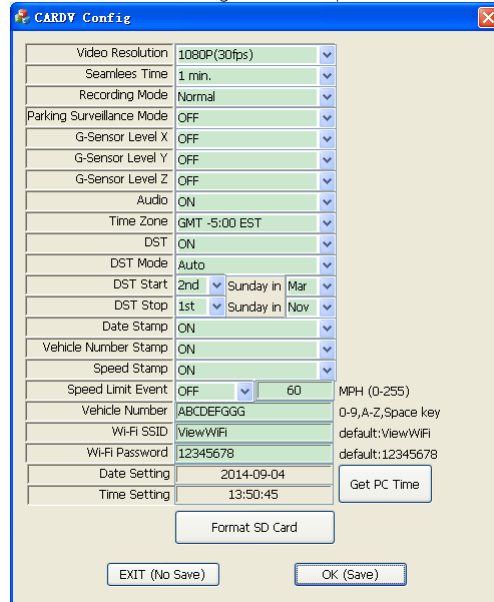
CARDV Config

| | |
|---|---|
| Video Resolution | 1080P(30fps) |
| Seamlees Time | 1 min. |
| Recording Mode | Normal |
| Parking Surveillance Mode | OFF |
| G-Sensor Level X | OFF |
| G-Sensor Level Y | OFF |
| G-Sensor Level Z | OFF |
| Audio | ON |
| Time Zone | GMT -5:00 EST |
| DST | ON |
| DST Mode | Auto |
| DST Start | 2nd Sunday in Mar |
| DST Stop | 1st Sunday in Nov |
| Date Stamp | ON |
| Vehicle Number Stamp | ON |
| Speed Stamp | ON |
| Speed Limit Event | OFF 60 MPH (0-255) |
| Vehicle Number | ABCDEFGGG 0-9,A-Z,Space key |
| Wi-Fi SSID | ViewWiFi default:ViewWiFi |
| Wi-Fi Password | 12345678 default:12345678 |
| Date Setting | 2014-09-04 |
| Time Setting | 13:50:45 |

Get PC Time

Format SD Card

EXIT (No Save)

OK (Save)